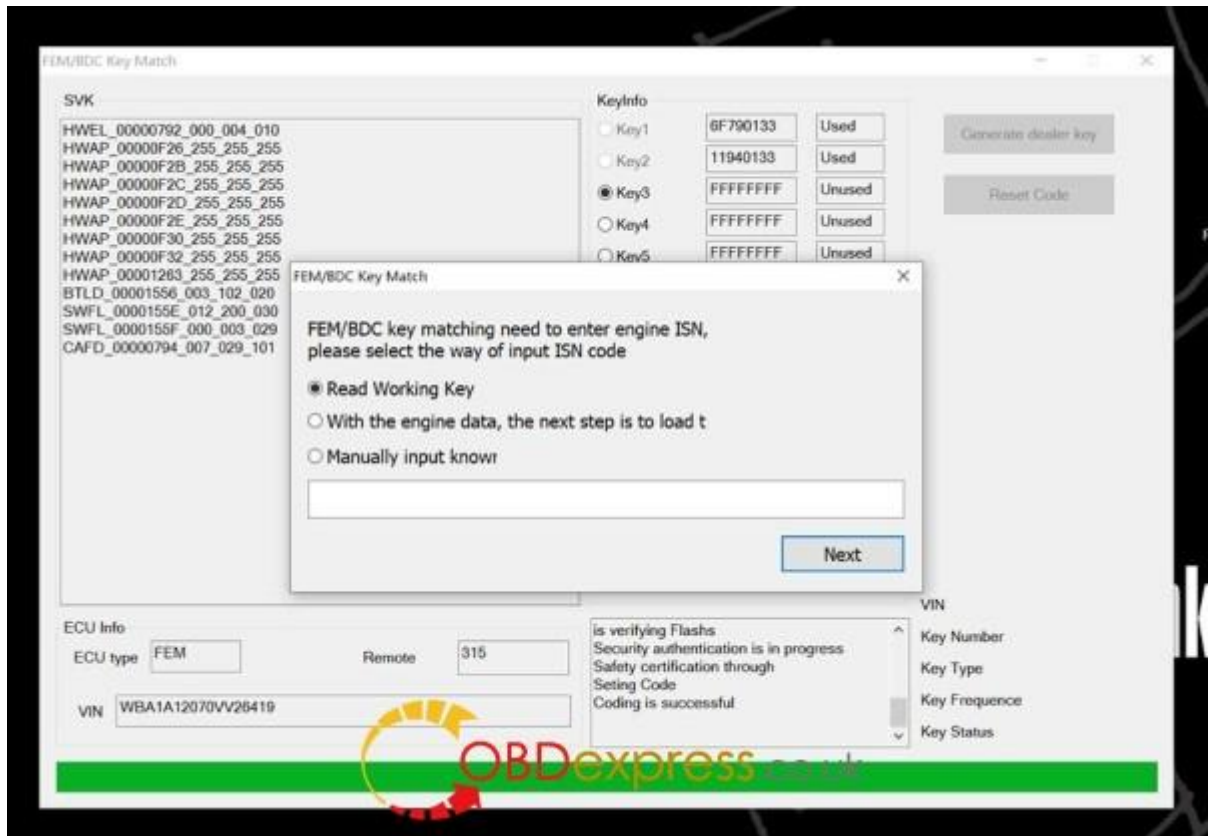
FEM/BDC Key Match

SVK

HWEL_00000792_000_004_010
HWAP_00000F26_255_255_255
HWAP_00000F2B_255_255_255
HWAP_00000F2C_255_255_255
HWAP_00000F2D_255_255_255
HWAP_00000F2E_255_255_255
HWAP_00000F30_255_255_255
HWAP_00000F32_255_255_255
HWAP_00001263_255_255_255
BTLD_00001556_003_102_020
SWFL_0000155E_012_200_030
SWFL_0000155F_000_003_029
CAFD_00000794_007_029_101

KeyInfo

| | | |
|---|---|---|
| Key1 | 6F790133 | Used |
| Key2 | 11940133 | Used |
| Key3 | FFFFFFFF | Unused |
| Key4 | FFFFFFFF | Unused |
| Key5 | FFFFFFFF | Unused |

Generate dealer key

Reset Code

FEM/BDC Key Match

FEM/BDC key matching need to enter engine ISN, please select the way of input ISN code

Read Working Key

With the engine data, the next step is to load t

Manually input knowr

Next

ECU Info

ECU type FEM

Remote 315

VIN WBA1A12070VV26419

is verifying Flashs
Security authentication is in progress
Safety certification through
Seting Code
Coding is successful

VIN
Key Number
Key Type
Key Frequence
Key Status

OBDexpress.co.uk